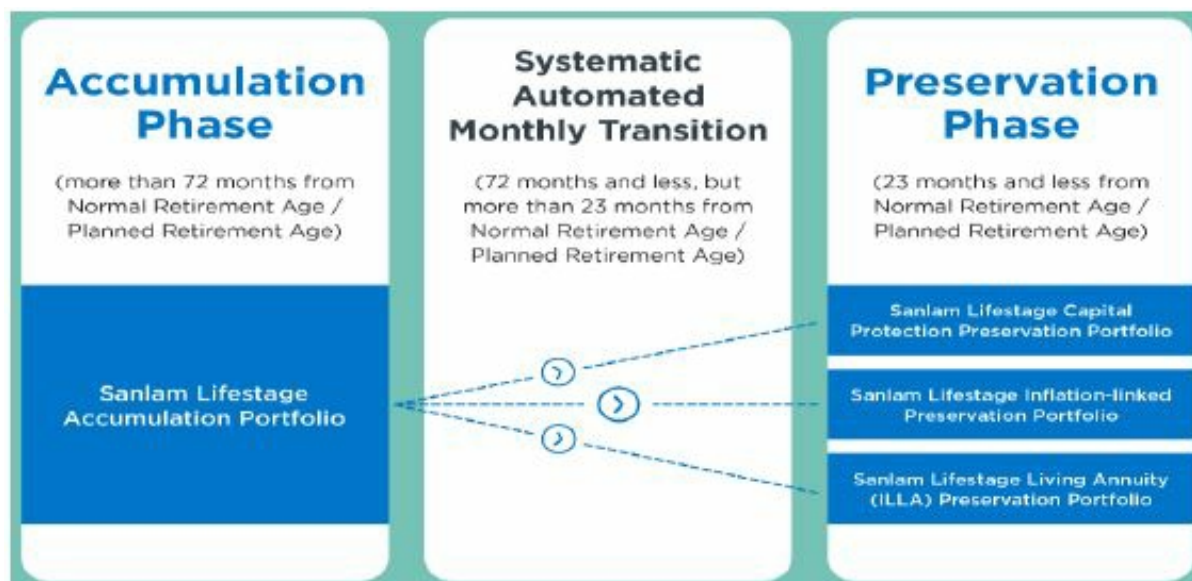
Accumulation Phase

(more than 72 months from Normal Retirement Age / Planned Retirement Age)

Sanlam Lifestage Accumulation Portfolio

Systematic Automated Monthly Transition

(72 months and less, but more than 23 months from Normal Retirement Age / Planned Retirement Age)

Preservation Phase

(23 months and less from Normal Retirement Age / Planned Retirement Age)

Sanlam Lifestage Capital Protection Preservation Portfolio

Sanlam Lifestage Inflation-linked Preservation Portfolio

Sanlam Lifestage Living Annuity (ILLA) Preservation Portfolio